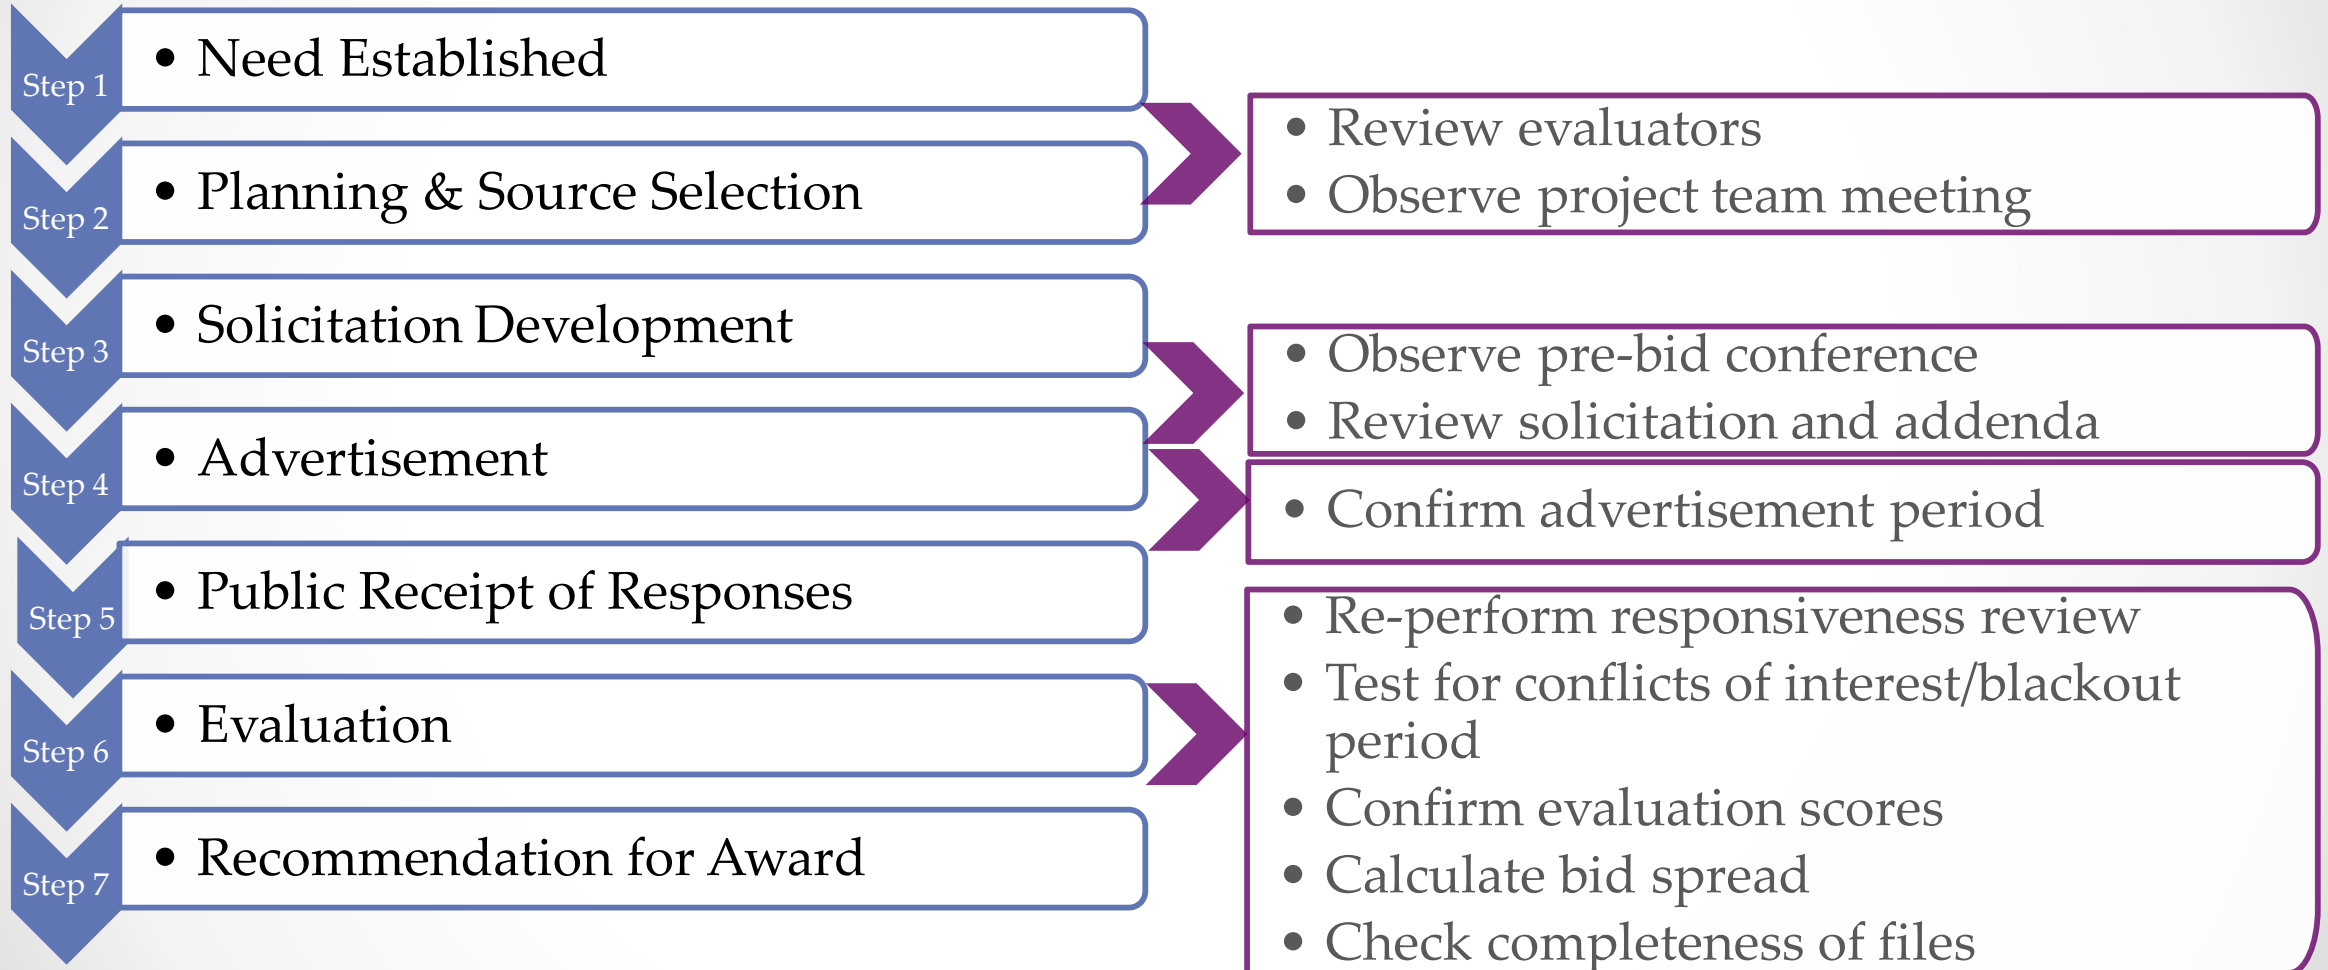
Step 1
• Need Established

Step 2
• Planning & Source Selection

Step 3
• Solicitation Development

Step 4
• Advertisement

Step 5
• Public Receipt of Responses

Step 6
• Evaluation

Step 7
• Recommendation for Award

• Review evaluators
• Observe project team meeting

• Observe pre-bid conference
• Review solicitation and addenda

• Confirm advertisement period

• Re-perform responsiveness review
• Test for conflicts of interest/blackout period
• Confirm evaluation scores
• Calculate bid spread
• Check completeness of files